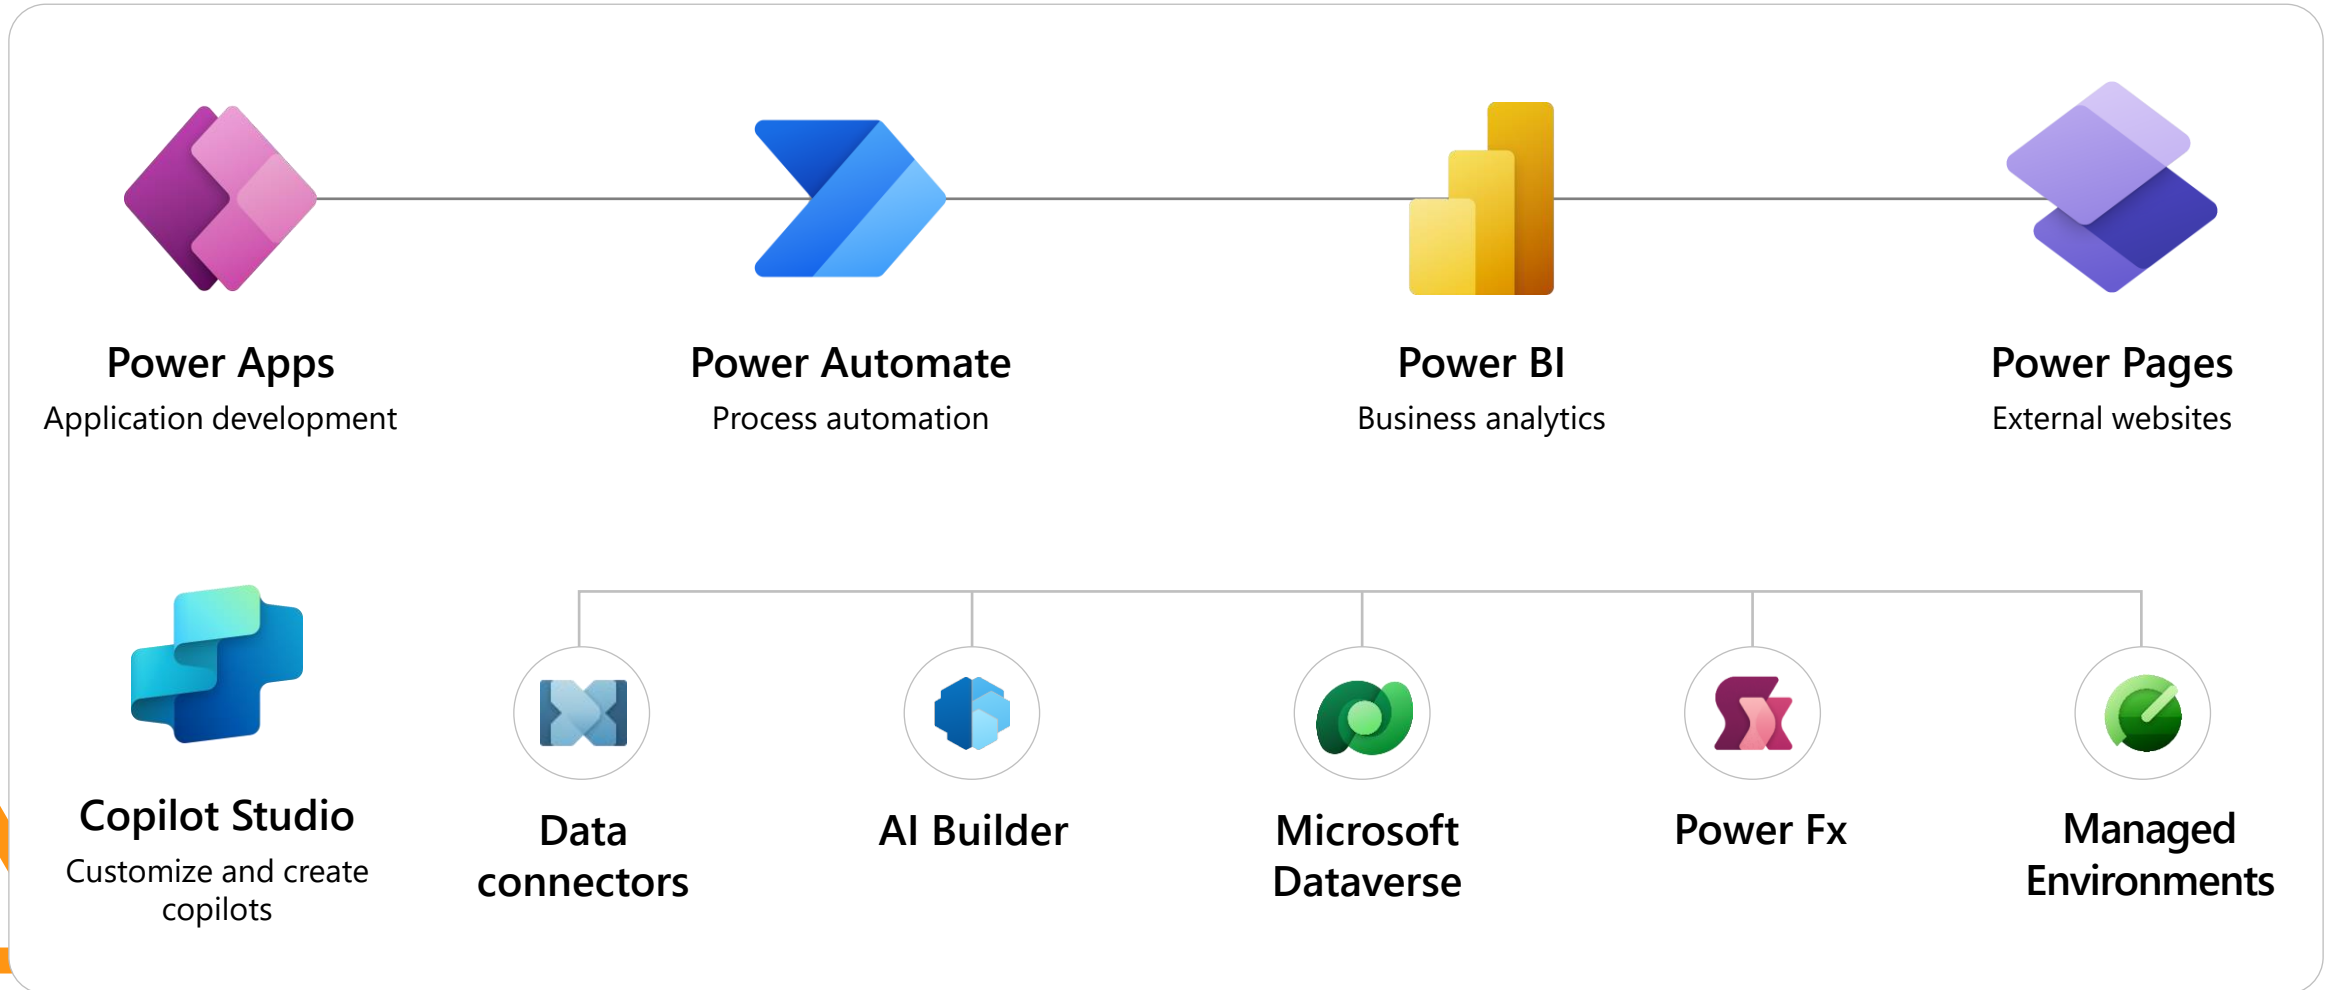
Power Apps
Application development

Power Automate
Process automation

Power BI
Business analytics

Power Pages
External websites

Copilot Studio
Customize and create copilots

Data connectors

AI Builder

Microsoft Dataverse

Power Fx

Managed Environments